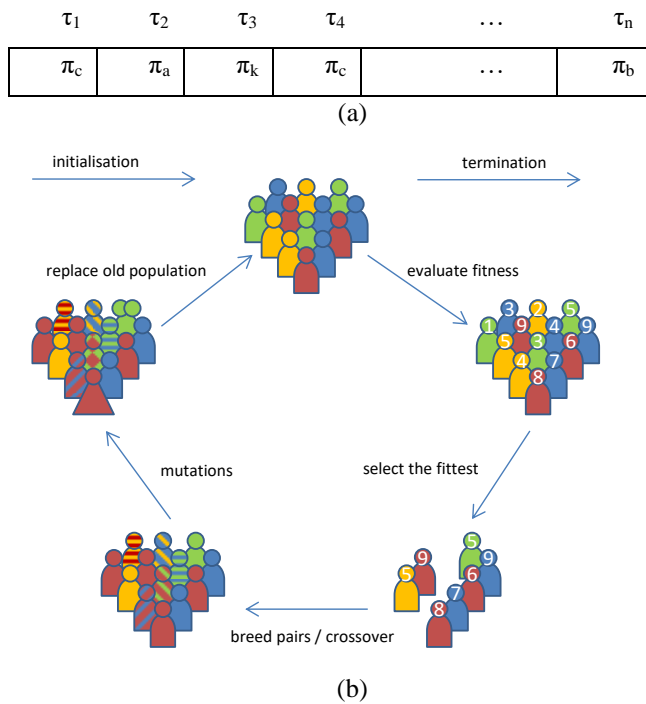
| $\tau_1$ | $\tau_2$ | $\tau_3$ | $\tau_4$ | … | $\tau_n$ |
|---|---|---|---|---|---|
| $\pi_c$ | $\pi_a$ | $\pi_k$ | $\pi_c$ | … | $\pi_b$ |

(a)

initialisation

termination

replace old population

evaluate fitness

3 2 5 1 9 4 9 5 3 6 4 7 8

mutations

select the fittest

9 5 5 9 6 7 8

breed pairs / crossover

(b)